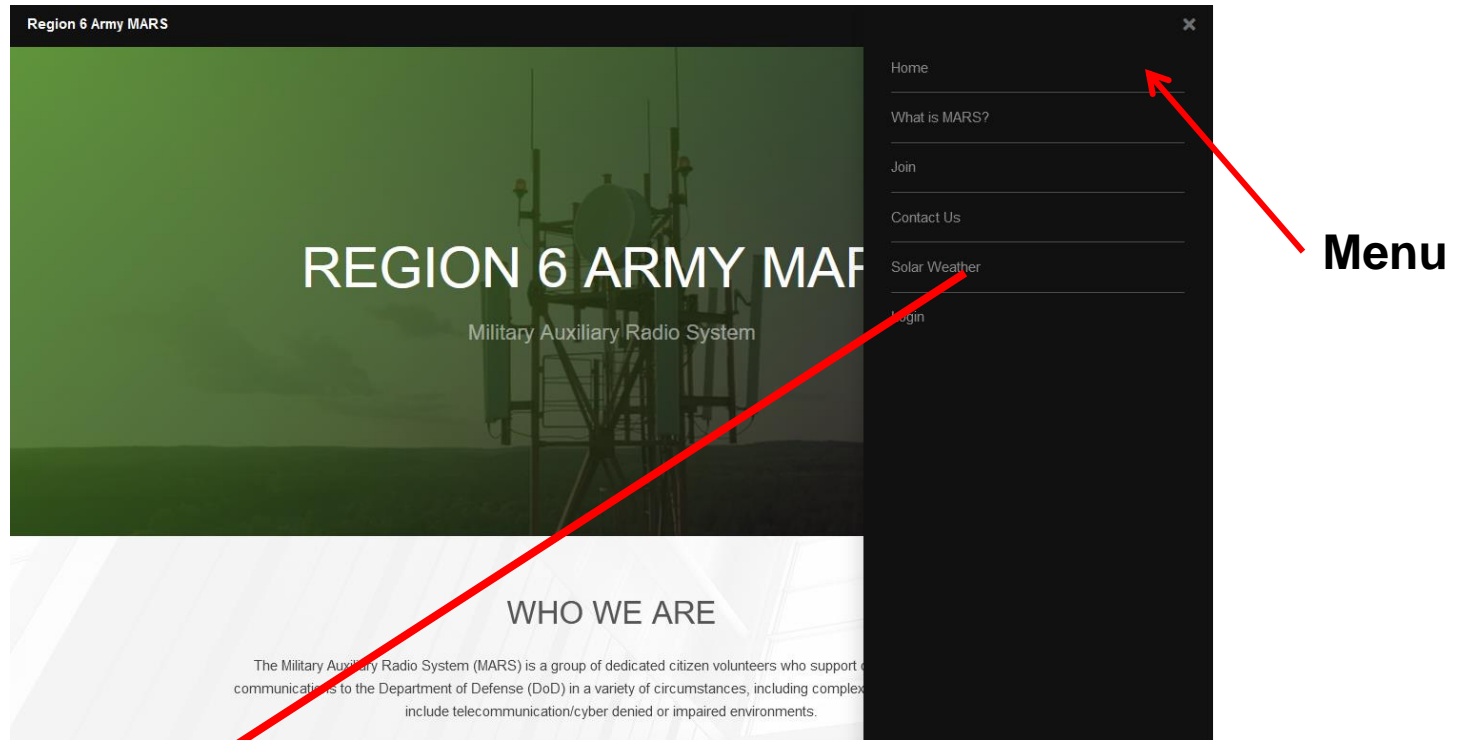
Region 6 Army MARS

×

REGION 6 ARMY MAR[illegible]

Military Auxiliary Radio System

Home

What is MARS?

Join

Contact Us

Solar Weather

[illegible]ogin

Menu

WHO WE ARE

The Military Auxi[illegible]ry Radio System (MARS) is a group of dedicated citizen volunteers who support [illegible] communicati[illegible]s to the Department of Defense (DoD) in a variety of circumstances, including complex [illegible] include telecommunication/cyber denied or impaired environments.